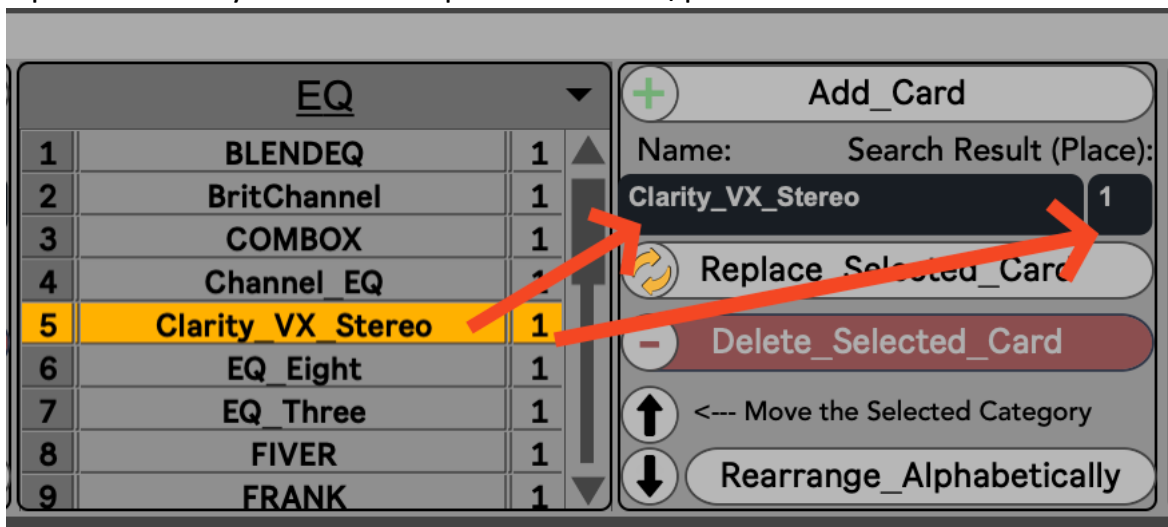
EQ

| 1 | BLENDEQ | 1 |
|---|---|---|
| 2 | BritChannel | 1 |
| 3 | COMBOX | 1 |
| 4 | Channel_EQ | 1 |
| 5 | Clarity_VX_Stereo | 1 |
| 6 | EQ_Eight | 1 |
| 7 | EQ_Three | 1 |
| 8 | FIVER | 1 |
| 9 | FRANK | 1 |

Add_Card

Name: Search Result (Place):

Clarity_VX_Stereo 1

Replace_Selected_Card

Delete_Selected_Card

<--- Move the Selected Category

Rearrange_Alphabetically